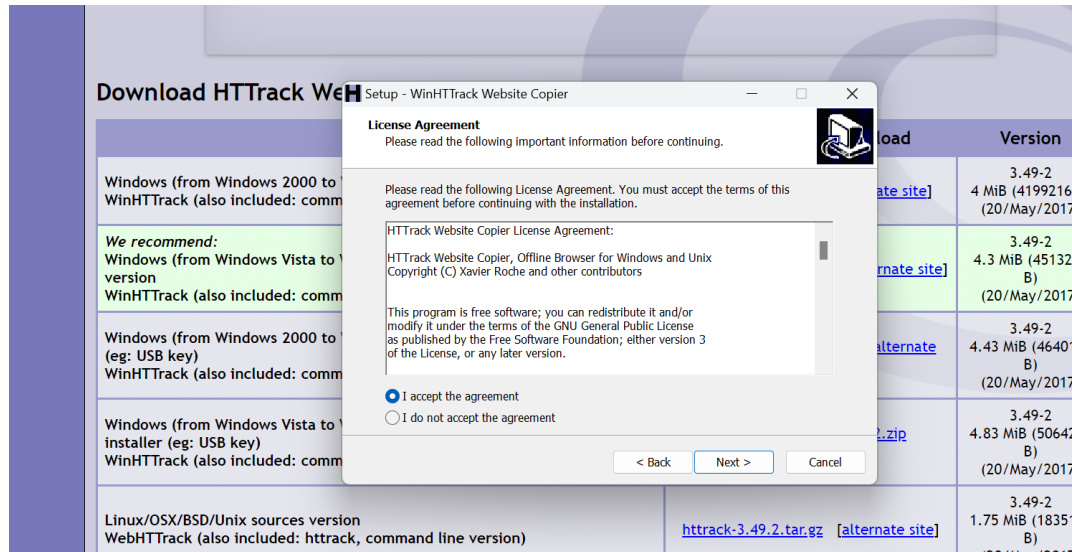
Download HTTrack We

| | load | Version |
|---|---|---|
| Windows (from Windows 2000 to WinHTTrack (also included: comm | ate site] | 3.49-2 4 MiB (4199216 (20/May/2017 |
| We recommend: Windows (from Windows Vista to version WinHTTrack (also included: comm | rnate site] | 3.49-2 4.3 MiB (45132 B) (20/May/2017 |
| Windows (from Windows 2000 to (eg: USB key) WinHTTrack (also included: comm | alternate | 3.49-2 4.43 MiB (46401 B) (20/May/2017 |
| Windows (from Windows Vista to installer (eg: USB key) WinHTTrack (also included: comm | 2.zip | 3.49-2 4.83 MiB (50642 B) (20/May/2017 |
| Linux/OSX/BSD/Unix sources version WebHTTrack (also included: httrack, command line version) | httrack-3.49.2.tar.gz [alternate site] | 3.49-2 1.75 MiB (18351 |

Setup - WinHTTrack Website Copier

License Agreement
Please read the following important information before continuing.

Please read the following License Agreement. You must accept the terms of this agreement before continuing with the installation.

HTTrack Website Copier License Agreement:

HTTrack Website Copier, Offline Browser for Windows and Unix
Copyright (C) Xavier Roche and other contributors

This program is free software; you can redistribute it and/or modify it under the terms of the GNU General Public License as published by the Free Software Foundation; either version 3 of the License, or any later version.

I accept the agreement
I do not accept the agreement

< Back
Next >
Cancel